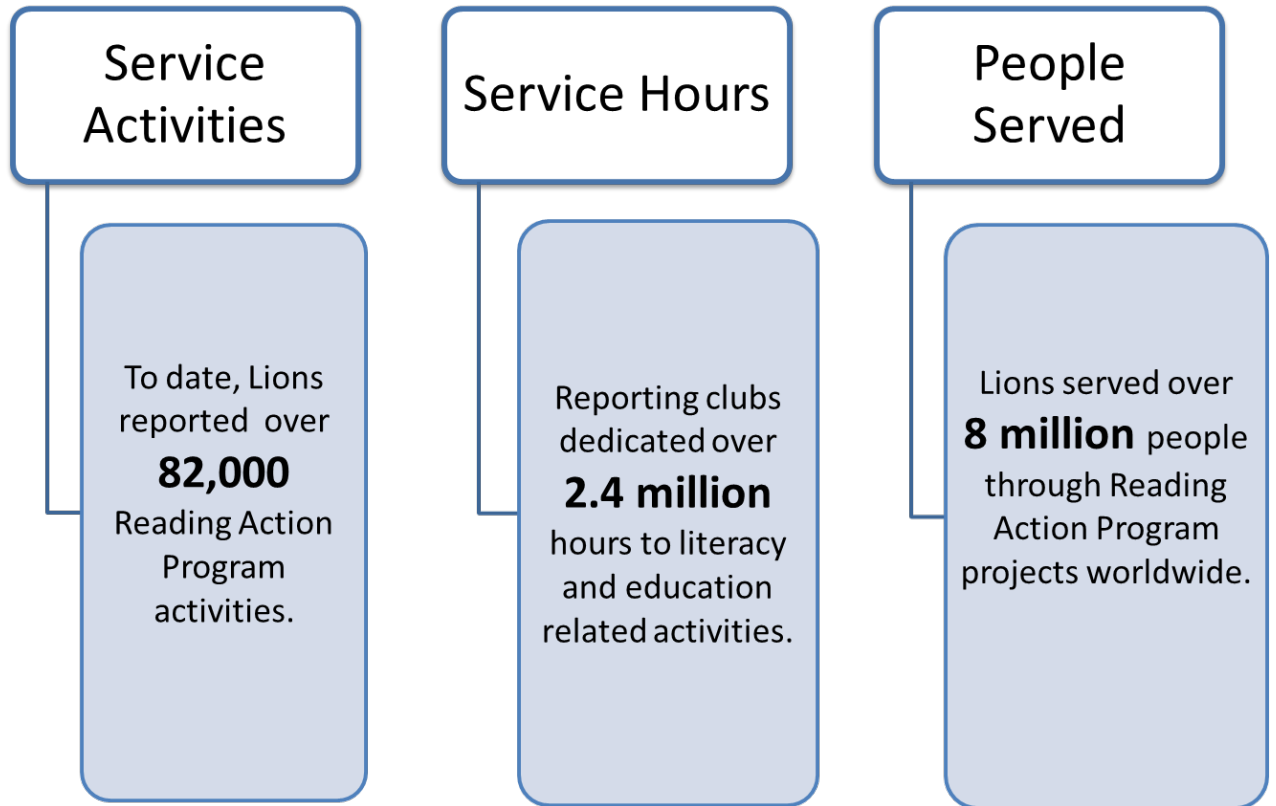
Service Activities

To date, Lions reported over **82,000** Reading Action Program activities.

Service Hours

Reporting clubs dedicated over **2.4 million** hours to literacy and education related activities.

People Served

Lions served over **8 million** people through Reading Action Program projects worldwide.